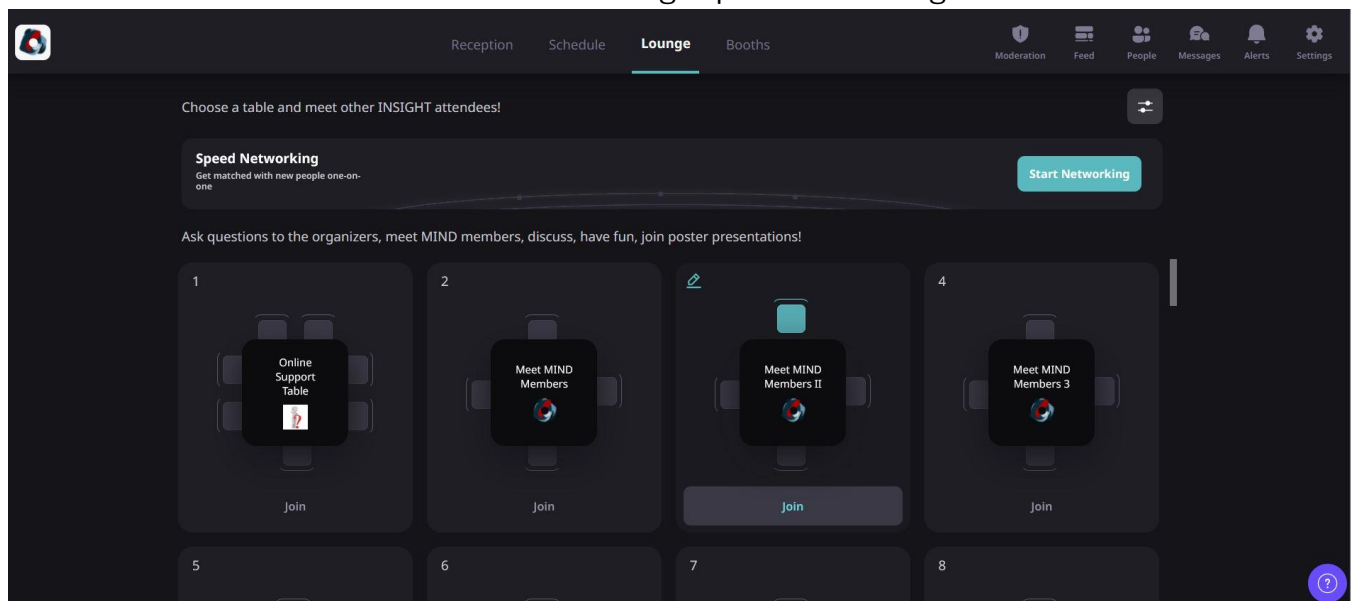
Reception Schedule Lounge Booths

Moderation Feed People Messages Alerts Settings

Choose a table and meet other INSIGHT attendees!

Speed Networking
Get matched with new people one-on-one

Start Networking

Ask questions to the organizers, meet MIND members, discuss, have fun, join poster presentations!

1
Online Support Table
Join

2
Meet MIND Members
Join

Meet MIND Members II
Join

4
Meet MIND Members 3
Join

5

6

7

8